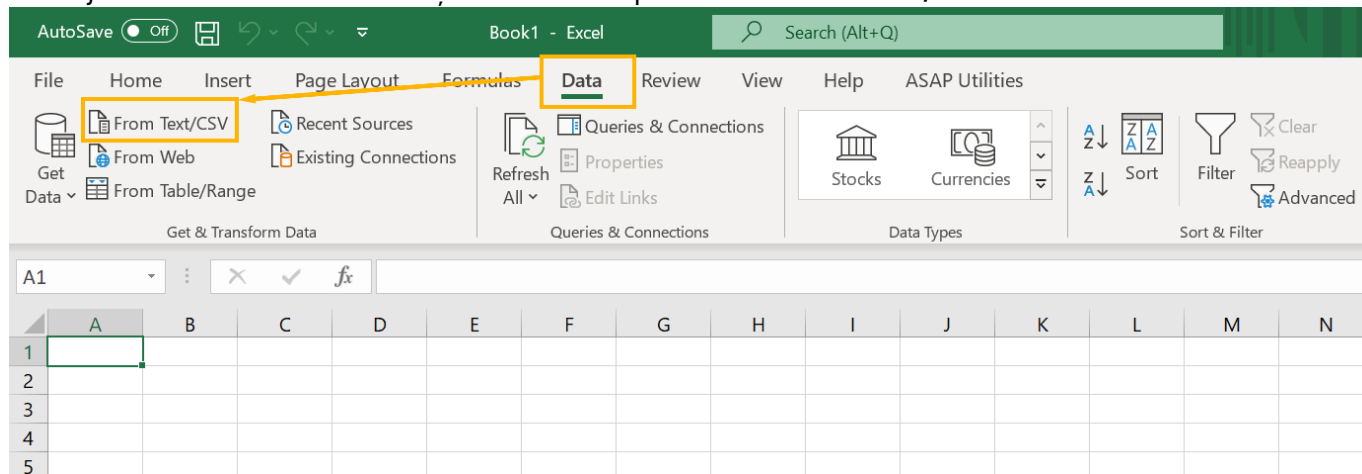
AutoSave Off Book1 - Excel Search (Alt+Q)

File Home Insert Page Layout Formulas Data Review View Help ASAP Utilities

Get Data From Text/CSV From Web From Table/Range Recent Sources Existing Connections
Get & Transform Data

Refresh All Queries & Connections Properties Edit Links
Queries & Connections

Stocks Currencies
Data Types

Sort Filter Clear Reapply Advanced
Sort & Filter

A1 $fx$

| | A | B | C | D | E | F | G | H | I | J | K | L | M | N |
|---|---|---|---|---|---|---|---|---|---|---|---|---|---|---|
| 1 | | | | | | | | | | | | | | |
| 2 | | | | | | | | | | | | | | |
| 3 | | | | | | | | | | | | | | |
| 4 | | | | | | | | | | | | | | |
| 5 | | | | | | | | | | | | | | |